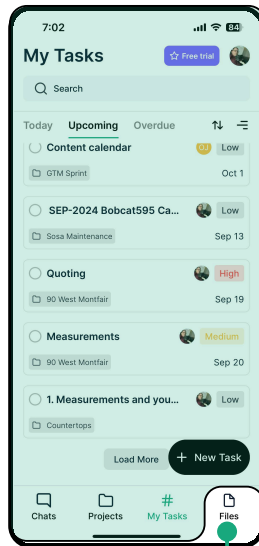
7:02
84

My Tasks
Free trial

Search

Today Upcoming Overdue

Content calendar
Low
GTM Sprint
Oct 1

SEP-2024 Bobcat595 Ca...
Low
Sosa Maintenance
Sep 13

Quoting
High
90 West Montfair
Sep 19

Measurements
Medium
90 West Montfair
Sep 20

1. Measurements and you...
Low
Countertops

Load More
+ New Task

Chats
Projects
My Tasks
Files